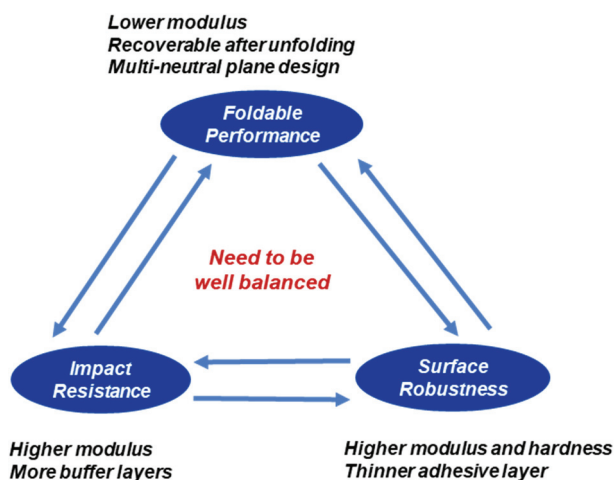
Lower modulus
Recoverable after unfolding
Multi-neutral plane design

Foldable Performance

Need to be well balanced

Impact Resistance

Surface Robustness

Higher modulus
More buffer layers

Higher modulus and hardness
Thinner adhesive layer